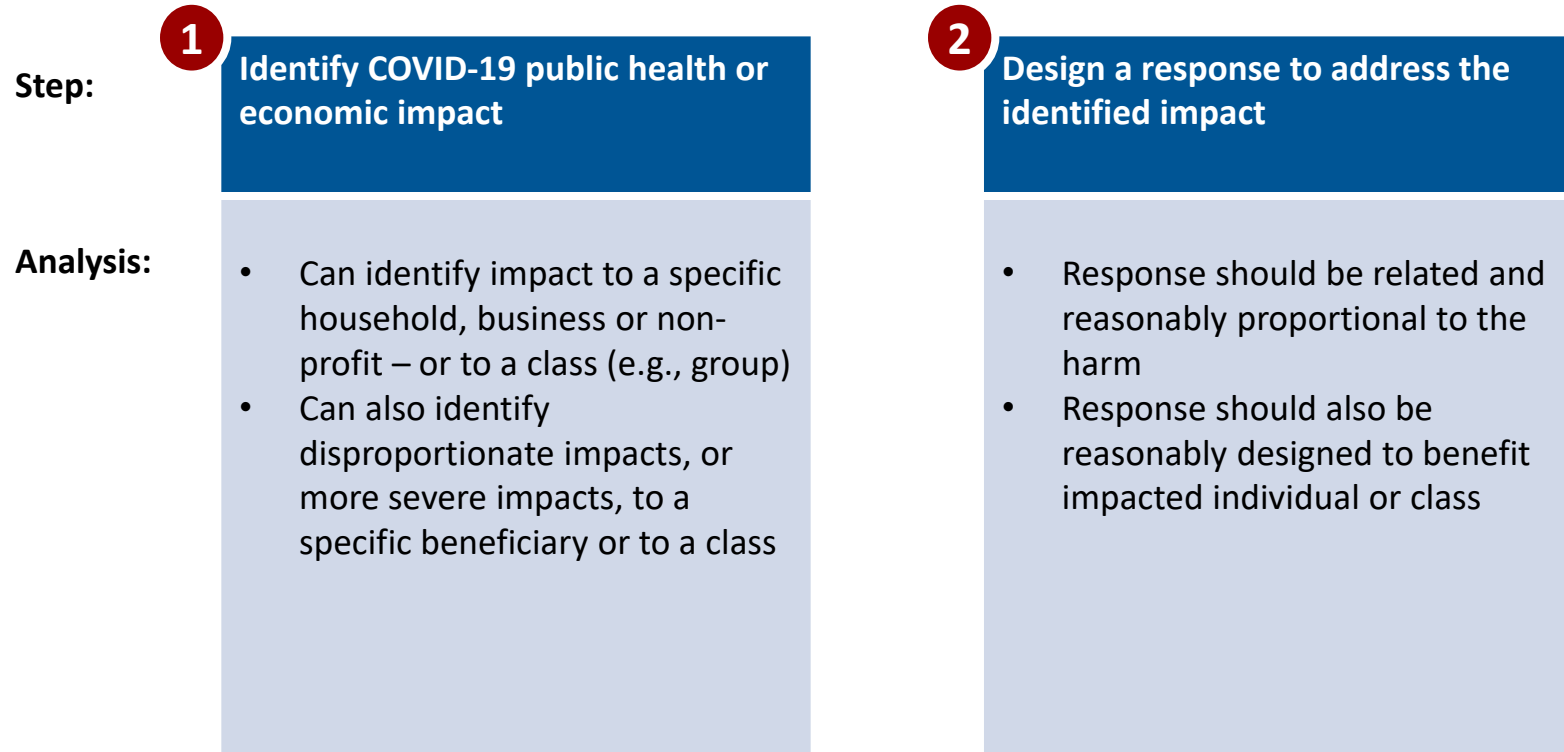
Step:

1

Identify COVID-19 public health or economic impact

2

Design a response to address the identified impact

Analysis:

- Can identify impact to a specific household, business or non-profit – or to a class (e.g., group)
- Can also identify disproportionate impacts, or more severe impacts, to a specific beneficiary or to a class

- Response should be related and reasonably proportional to the harm
- Response should also be reasonably designed to benefit impacted individual or class